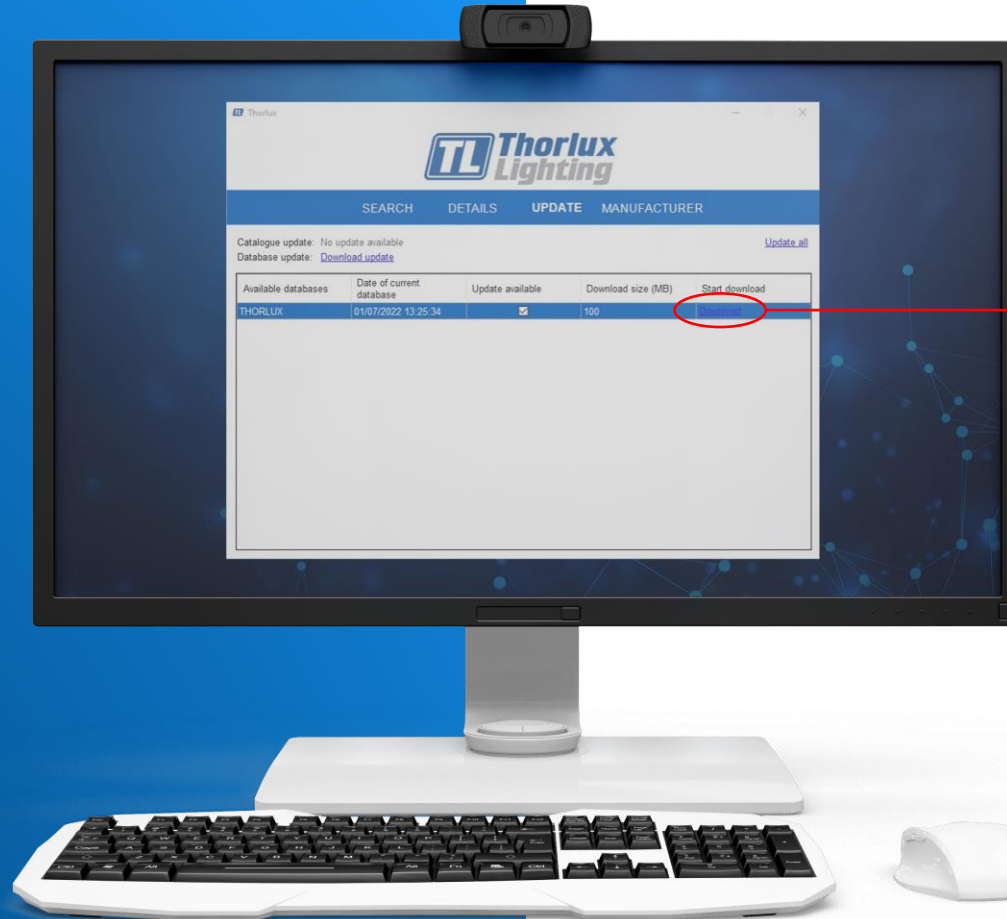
Thorlux

TL Thorlux Lighting

SEARCH DETAILS UPDATE MANUFACTURER

Catalogue update: No update available
Database update: Download update

Update all

| Available databases | Date of current database | Update available | Download size (MB) | Start download |
|---|---|---|---|---|
| THORLUX | 01/07/2022 13:25:34 | ☑ | 100 | Download |